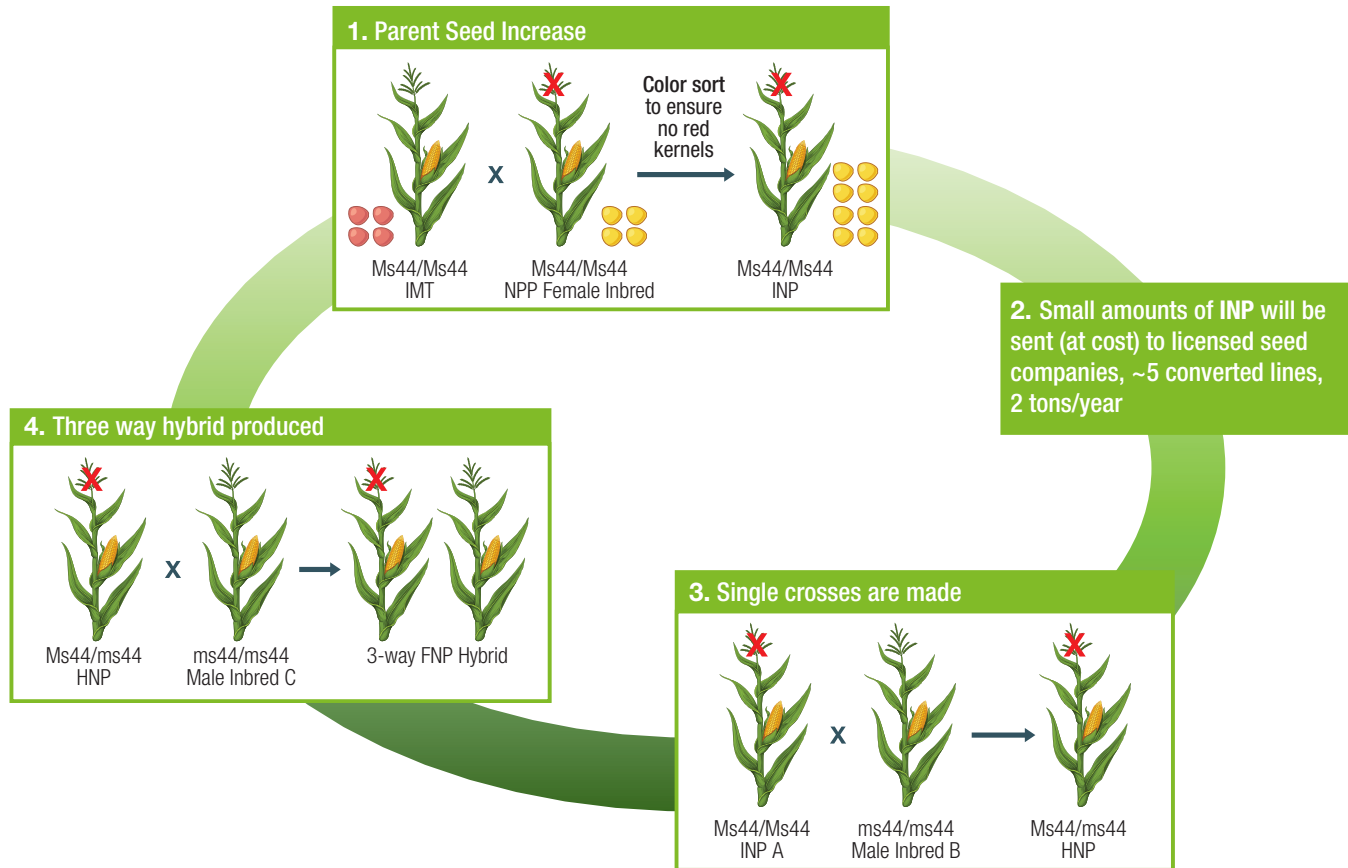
1. Parent Seed Increase

Ms44/Ms44
IMT

x

Ms44/Ms44
NPP Female Inbred

Color sort to ensure no red kernels

Ms44/Ms44
INP

2. Small amounts of INP will be sent (at cost) to licensed seed companies, ~5 converted lines, 2 tons/year

4. Three way hybrid produced

Ms44/ms44
HNP

x

ms44/ms44
Male Inbred C

3-way FNP Hybrid

3. Single crosses are made

Ms44/Ms44
INP A

x

ms44/ms44
Male Inbred B

Ms44/ms44
HNP